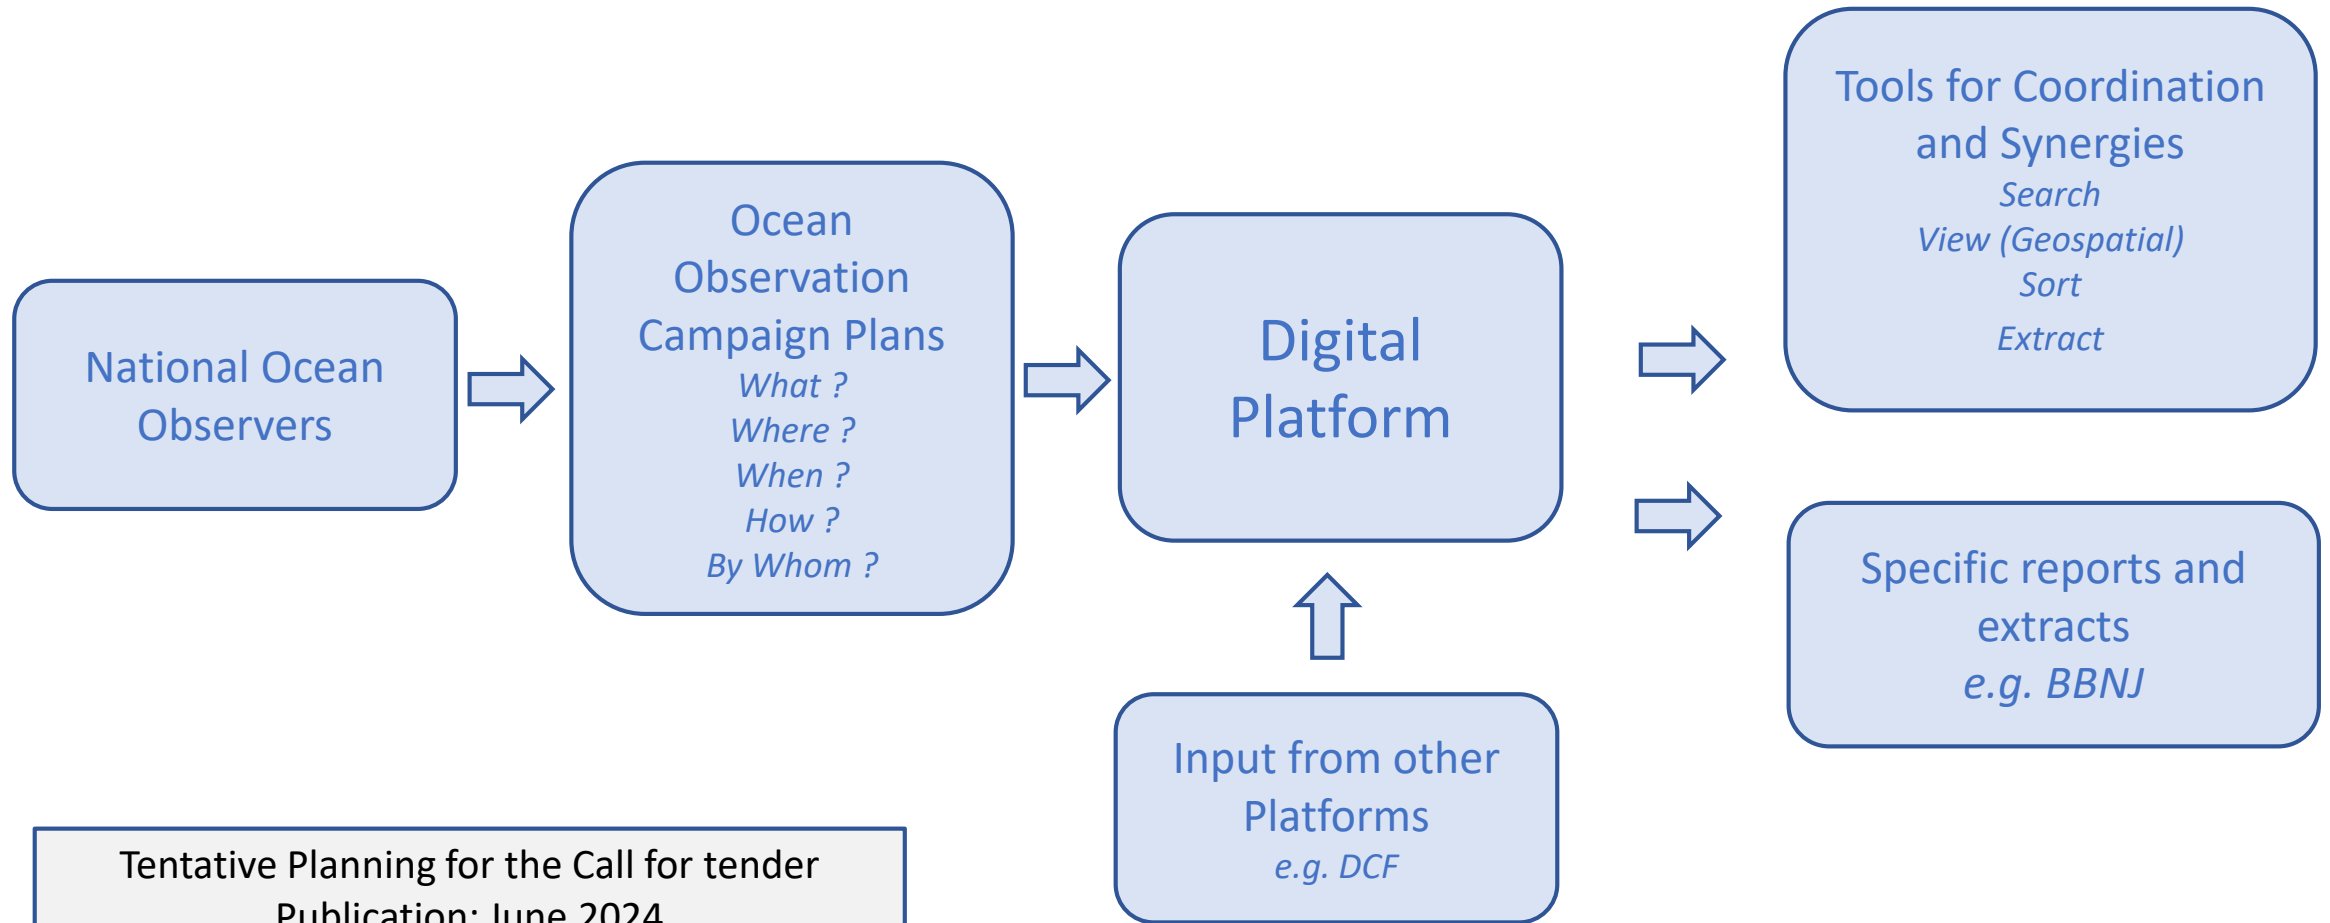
National Ocean Observers

Ocean Observation Campaign Plans
What ?
Where ?
When ?
How ?
By Whom ?

Digital Platform

Input from other Platforms
e.g. DCF

Tools for Coordination and Synergies
Search
View (Geospatial)
Sort
Extract

Specific reports and extracts
e.g. BBNJ

Tentative Planning for the Call for tender
Publication: June 2024